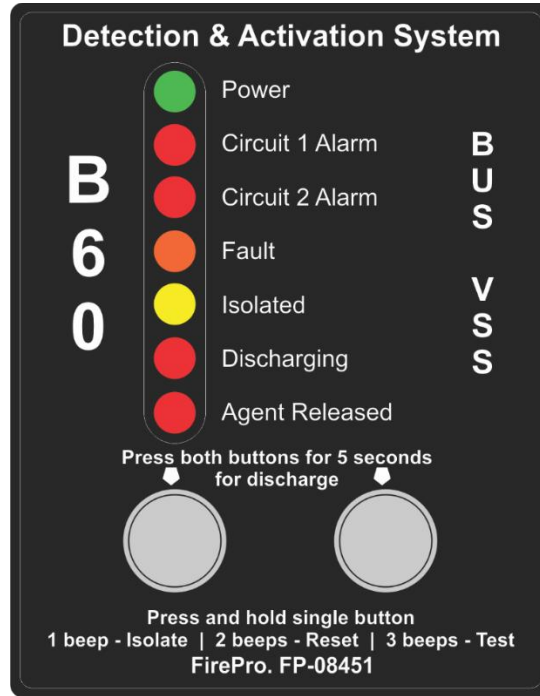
Detection & Activation System

B
6
0

Power
Circuit 1 Alarm
Circuit 2 Alarm
Fault
Isolated
Discharging
Agent Released

B
U
S

V
S
S

Press both buttons for 5 seconds for discharge

Press and hold single button
1 beep - Isolate | 2 beeps - Reset | 3 beeps - Test
FirePro. FP-08451